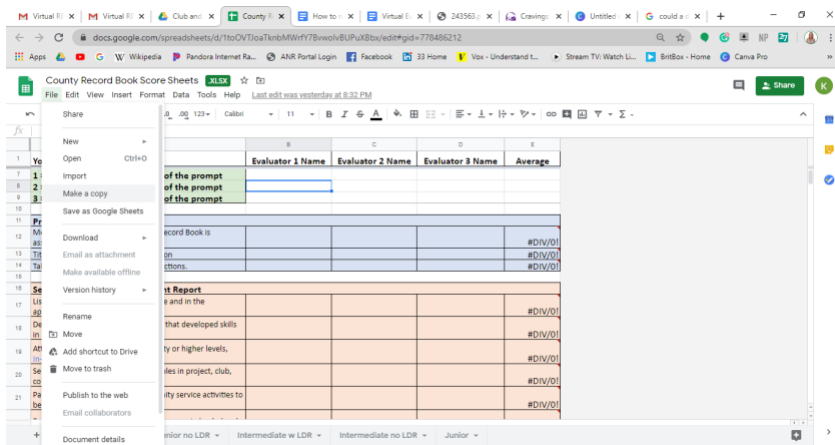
M Virtual R ×  M Virtual R ×  Club and ×  County R ×  How to ×  Virtual E ×  243563.p ×  Cravings ×  Untitled ×  G could a ×  +

docs.google.com/spreadsheets/d/1toOVTJoaTknbMWrfY7BvwolvBUPuXBbx/edit#gid=778486212

Apps  G  W Wikipedia  Pandora Internet Ra...  ANR Portal Login  Facebook  33 Home  Vox - Understand t...  Stream TV: Watch Li...  BritBox - Home  Canva Pro

County Record Book Score Sheets  XLSX
File  Edit  View  Insert  Format  Data  Tools  Help  Last edit was yesterday at 8:32 PM

Share

.0 .00 123  Calibri  11  B I S A

Share
New
Open  Ctrl+O
Import
Make a copy
Save as Google Sheets
Download
Email as attachment
Make available offline
Version history
Rename
Move
Add shortcut to Drive
Move to trash
Publish to the web
Email collaborators
Document details

| | | B | C | D | E |
|---|---|---|---|---|---|
| 1 | Yo | Evaluator 1 Name | Evaluator 2 Name | Evaluator 3 Name | Average |
| 7 | 1 of the prompt | | | | |
| 8 | 2 of the prompt | | | | |
| 9 | 3 of the prompt | | | | |
| 11 | Pr | | | | |
| 12 | Mi as ecord Book is | | | | #DIV/0! |
| 13 | Tit on | | | | #DIV/0! |
| 14 | Ta ctions. | | | | #DIV/0! |
| 16 | Se nt Report | | | | |
| 17 | Lis ap e and in the | | | | #DIV/0! |
| 18 | De in that developed skills | | | | #DIV/0! |
| 19 | Att in ty or higher levels, | | | | #DIV/0! |
| 20 | Se co les in project, club, | | | | #DIV/0! |
| 21 | Pa be ity service activities to | | | | #DIV/0! |

+  nior no LDR  Intermediate w LDR  Intermediate no LDR  Junior